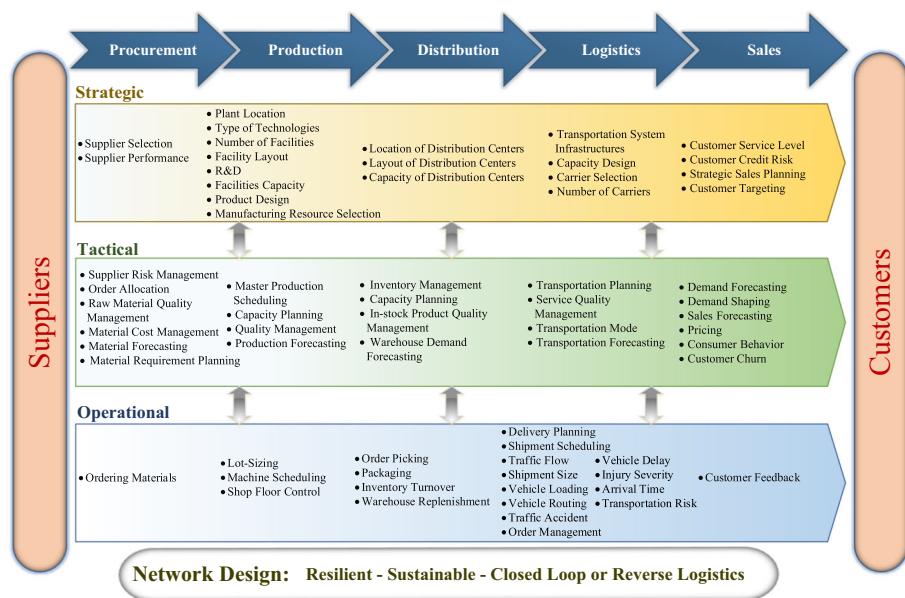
Procurement
Production
Distribution
Logistics
Sales

Suppliers

Customers

Strategic

• Supplier Selection
• Supplier Performance

• Plant Location
• Type of Technologies
• Number of Facilities
• Facility Layout
• R&D
• Facilities Capacity
• Product Design
• Manufacturing Resource Selection

• Location of Distribution Centers
• Layout of Distribution Centers
• Capacity of Distribution Centers

• Transportation System Infrastructures
• Capacity Design
• Carrier Selection
• Number of Carriers

• Customer Service Level
• Customer Credit Risk
• Strategic Sales Planning
• Customer Targeting

Tactical

• Supplier Risk Management
• Order Allocation
• Raw Material Quality Management
• Material Cost Management
• Material Forecasting
• Material Requirement Planning

• Master Production Scheduling
• Capacity Planning
• Quality Management
• Production Forecasting

• Inventory Management
• Capacity Planning
• In-stock Product Quality Management
• Warehouse Demand Forecasting

• Transportation Planning
• Service Quality Management
• Transportation Mode
• Transportation Forecasting

• Demand Forecasting
• Demand Shaping
• Sales Forecasting
• Pricing
• Consumer Behavior
• Customer Churn

Operational

• Ordering Materials

• Lot-Sizing
• Machine Scheduling
• Shop Floor Control

• Order Picking
• Packaging
• Inventory Turnover
• Warehouse Replenishment

• Delivery Planning
• Shipment Scheduling
• Traffic Flow
• Shipment Size
• Vehicle Loading
• Vehicle Routing
• Traffic Accident
• Order Management

• Vehicle Delay
• Injury Severity
• Arrival Time
• Transportation Risk

• Customer Feedback

Network Design: Resilient - Sustainable - Closed Loop or Reverse Logistics